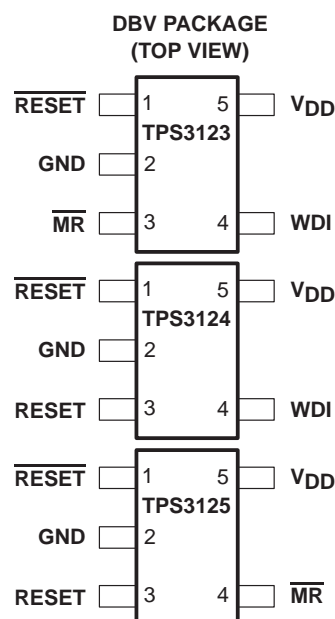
DBV PACKAGE
(TOP VIEW)

$\overline{\text{RESET}}$ 1 5 $V_{DD}$
TPS3123
GND 2
$\overline{\text{MR}}$ 3 4 WDI

$\overline{\text{RESET}}$ 1 5 $V_{DD}$
TPS3124
GND 2
RESET 3 4 WDI

$\overline{\text{RESET}}$ 1 5 $V_{DD}$
TPS3125
GND 2
RESET 3 4 $\overline{\text{MR}}$